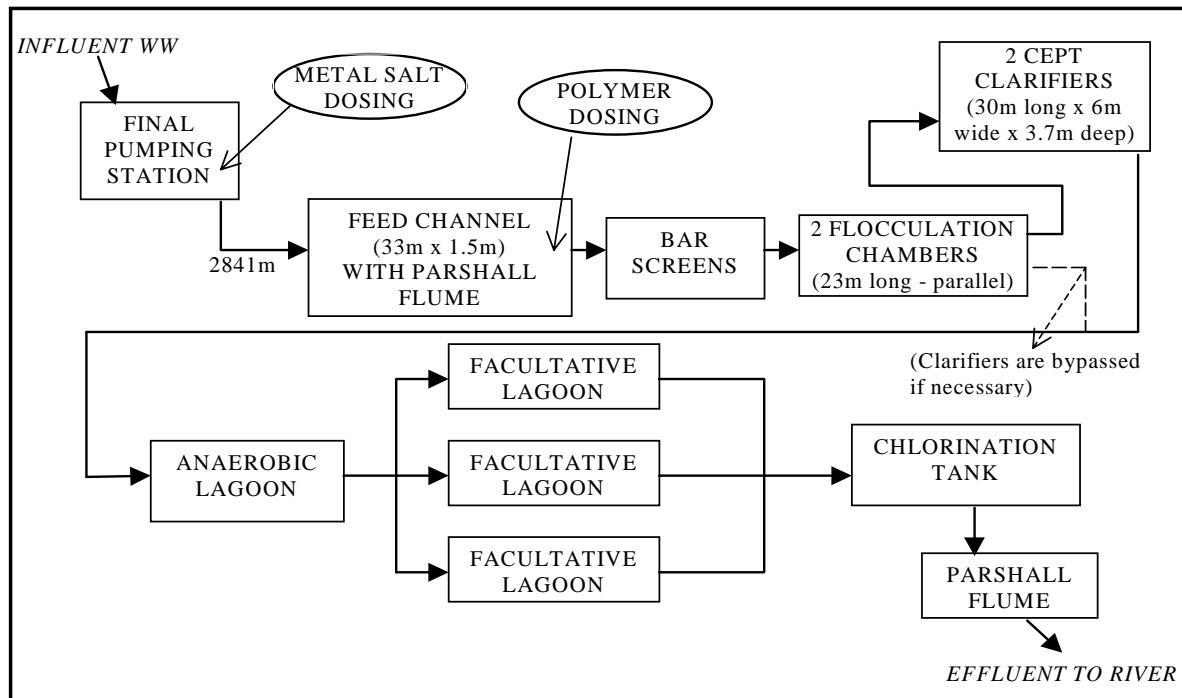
INFLUENT WW

METAL SALT DOSING

FINAL PUMPING STATION

POLYMER DOSING

2 CEPT CLARIFIERS (30m long x 6m wide x 3.7m deep)

2841m

FEED CHANNEL (33m x 1.5m) WITH PARSHALL FLUME

BAR SCREENS

2 FLOCCULATION CHAMBERS (23m long - parallel)

(Clarifiers are bypassed if necessary)

ANAEROBIC LAGOON

FACULTATIVE LAGOON

FACULTATIVE LAGOON

FACULTATIVE LAGOON

CHLORINATION TANK

PARSHALL FLUME

EFFLUENT TO RIVER